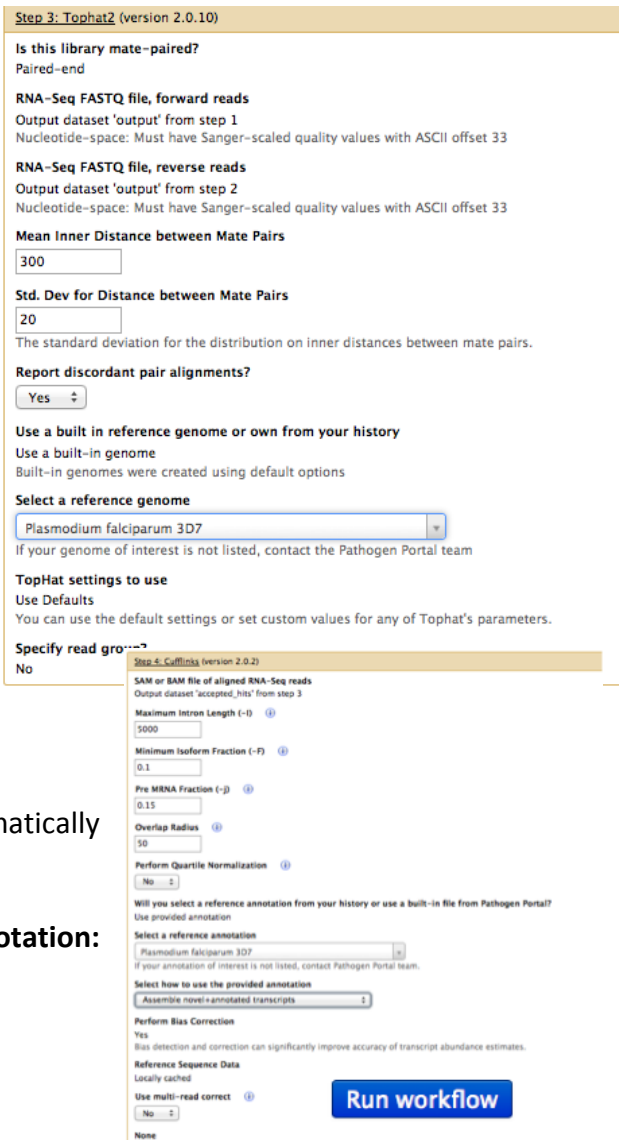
Step 3: Tophat2 (version 2.0.10)

Is this library mate-paired?
Paired-end

RNA-Seq FASTQ file, forward reads
Output dataset 'output' from step 1
Nucleotide-space: Must have Sanger-scaled quality values with ASCII offset 33

RNA-Seq FASTQ file, reverse reads
Output dataset 'output' from step 2
Nucleotide-space: Must have Sanger-scaled quality values with ASCII offset 33

Mean Inner Distance between Mate Pairs
300

Std. Dev for Distance between Mate Pairs
20
The standard deviation for the distribution on inner distances between mate pairs.

Report discordant pair alignments?
Yes

Use a built in reference genome or own from your history
Use a built-in genome
Built-in genomes were created using default options

Select a reference genome
Plasmodium falciparum 3D7
If your genome of interest is not listed, contact the Pathogen Portal team

TopHat settings to use
Use Defaults
You can use the default settings or set custom values for any of Tophat's parameters.

Specify read gro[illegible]
No

Step 4: Cufflinks (version 2.0.2)

SAM or BAM file of aligned RNA-Seq reads
Output dataset 'accepted_hits' from step 3

Maximum Intron Length (-I)
5000

Minimum Isoform Fraction (-F)
0.1

Pre MRNA Fraction (-j)
0.15

Overlap Radius
50

Perform Quartile Normalization
No

Will you select a reference annotation from your history or use a built-in file from Pathogen Portal?
Use provided annotation

Select a reference annotation
Plasmodium falciparum 3D7
If your annotation of interest is not listed, contact Pathogen Portal team.

Select how to use the provided annotation
Assemble novel+annotated transcripts

Perform Bias Correction
Yes
Bias detection and correction can significantly improve accuracy of transcript abundance estimates.

Reference Sequence Data
Locally cached

Use multi-read correct
No

None

Run workflow

natically

otation: